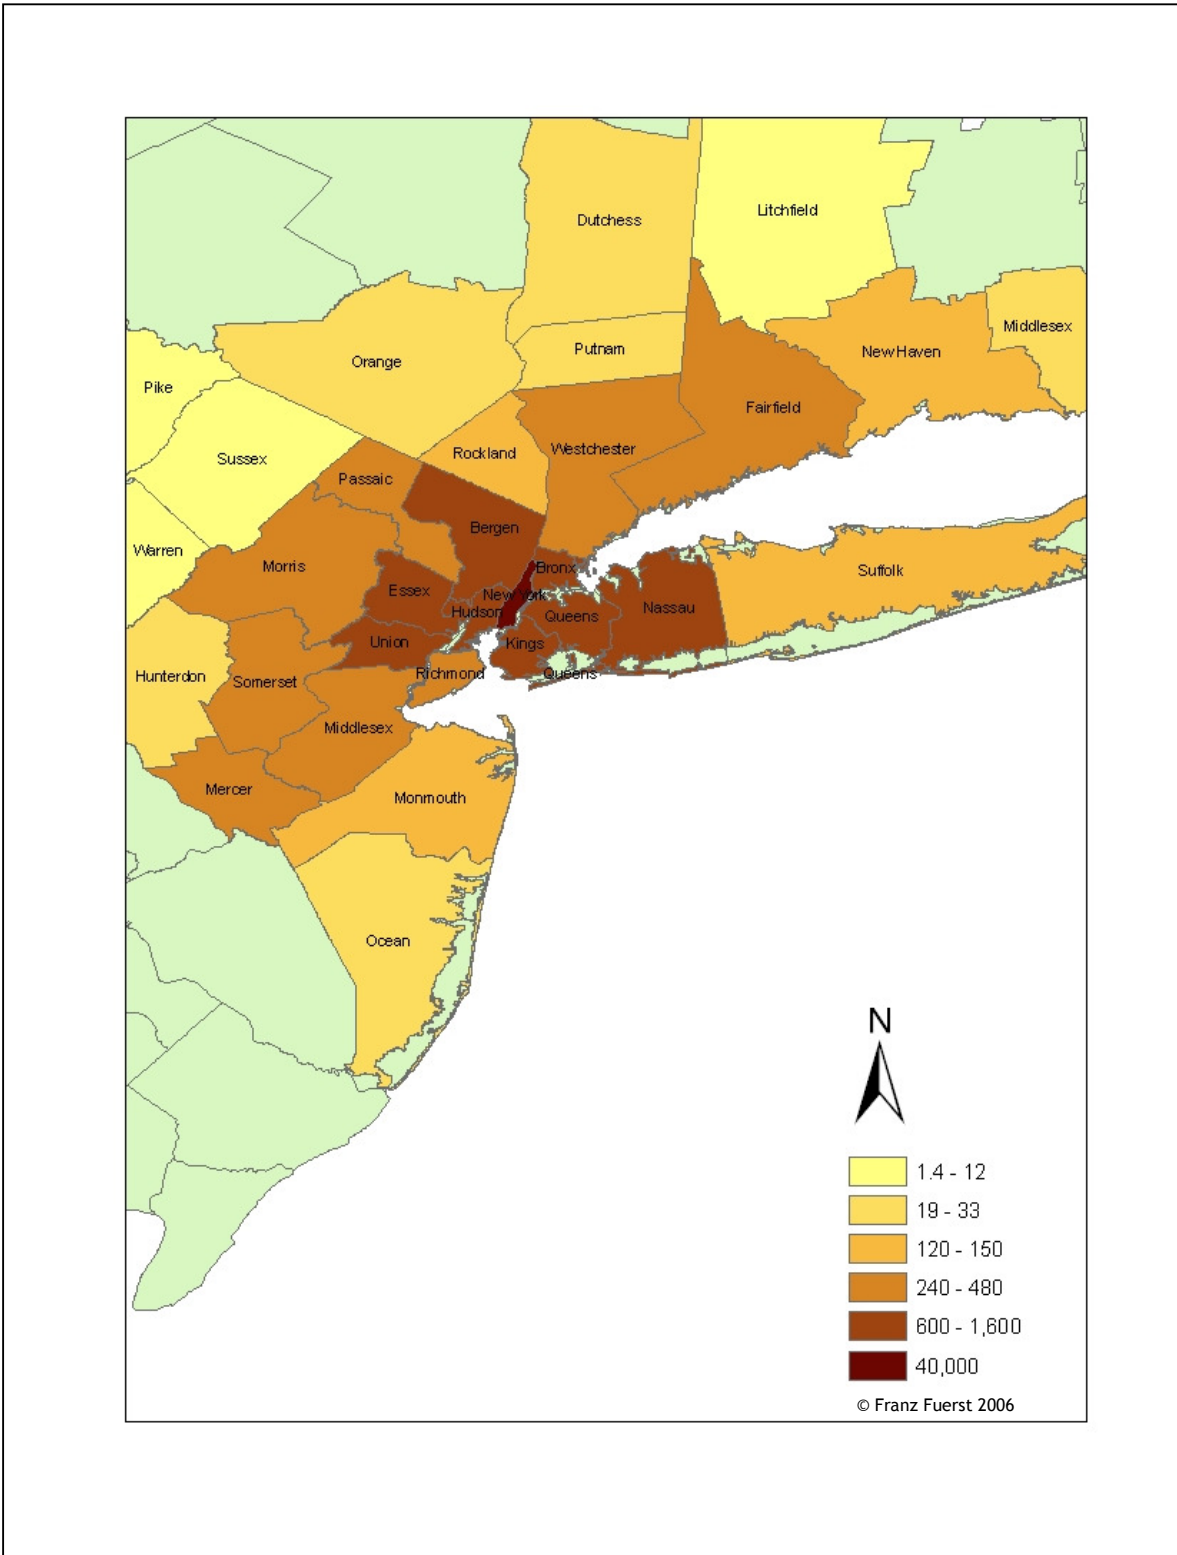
Dutchess
Litchfield
Middlesex
New Haven
Putnam
Orange
Pike
Fairfield
Sussex
Rockland
Westchester
Passaic
Bergen
Warren
Morris
Bronx
Suffolk
Essex
New York
Hudson
Queens
Nassau
Union
Kings
Hunterdon
Somerset
Richmond
Queens
Middlesex
Mercer
Monmouth
Ocean

N

1.4 - 12
19 - 33
120 - 150
240 - 480
600 - 1,600
40,000

© Franz Fuerst 2006